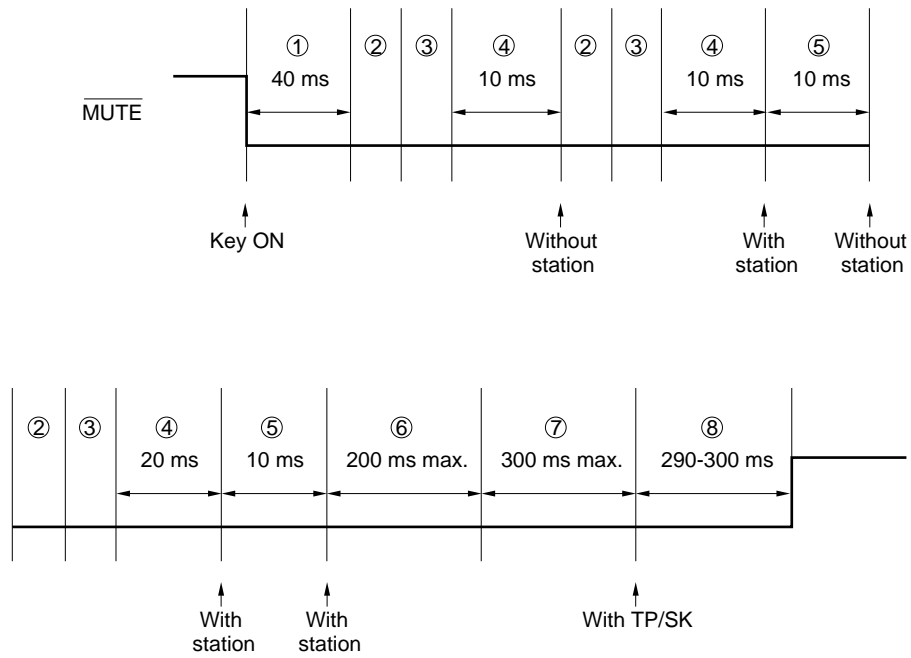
$\overline{\text{MUTE}}$

① 40 ms
②
③
④ 10 ms
②
③
④ 10 ms
⑤ 10 ms

Key ON

Without station

With station

Without station

②
③
④ 20 ms
⑤ 10 ms
⑥ 200 ms max.
⑦ 300 ms max.
⑧ 290-300 ms

With station

With station

With TP/SK